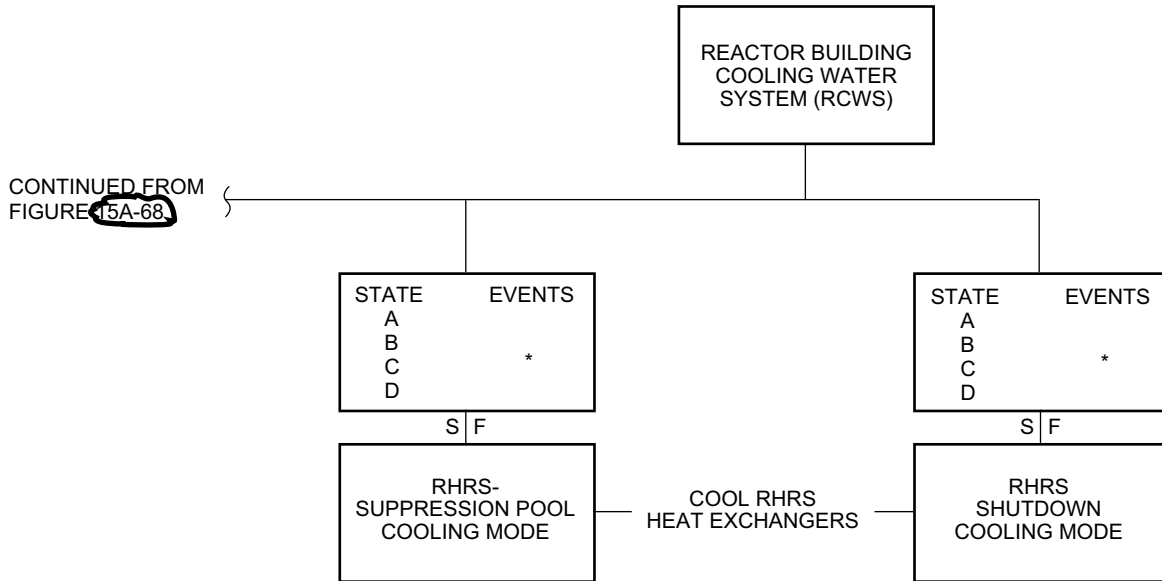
REACTOR BUILDING COOLING WATER SYSTEM (RCWS)

CONTINUED FROM FIGURE 15A-68

STATE
A
B
C
D

EVENTS
*

S F

RHRS-SUPPRESSION POOL COOLING MODE

COOL RHRS HEAT EXCHANGERS

STATE
A
B
C
D

EVENTS
*

S F

RHRS SHUTDOWN COOLING MODE